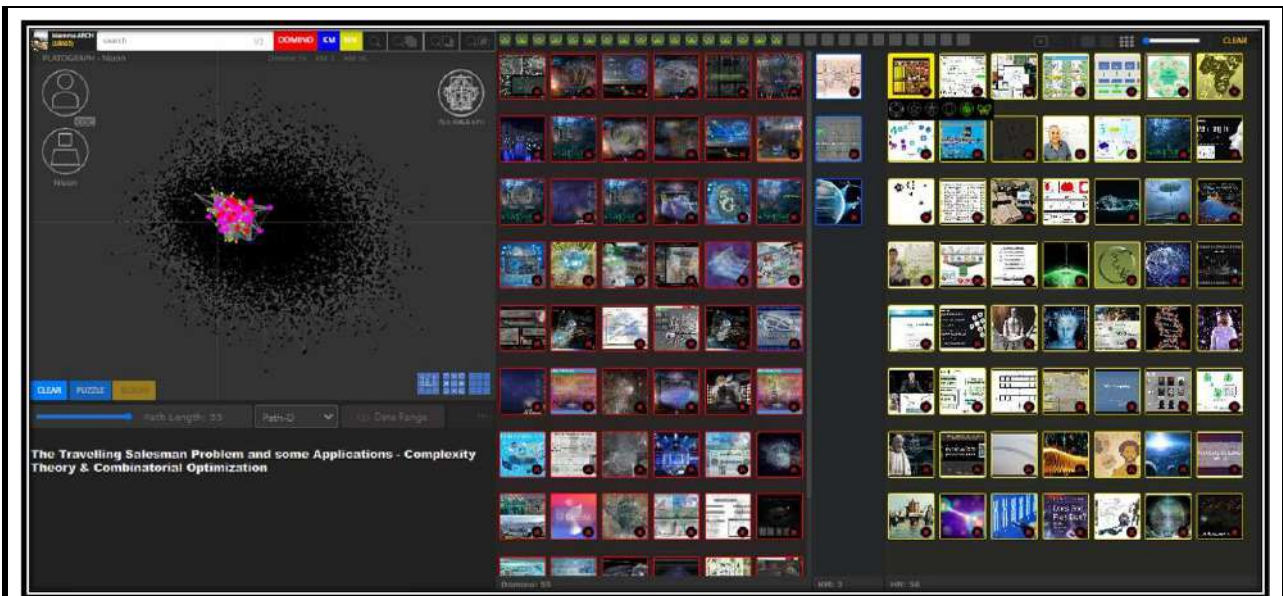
search

DOMINO CM HM

PLATOGRAPH - Nixon

CLEAR

CLEAR PUZZLE

Path Length: 55

Path-D

Date Range

The Travelling Salesman Problem and some Applications - Complexity Theory & Combinatorial Optimization

Domino: 55

HM: 3

HM: 56